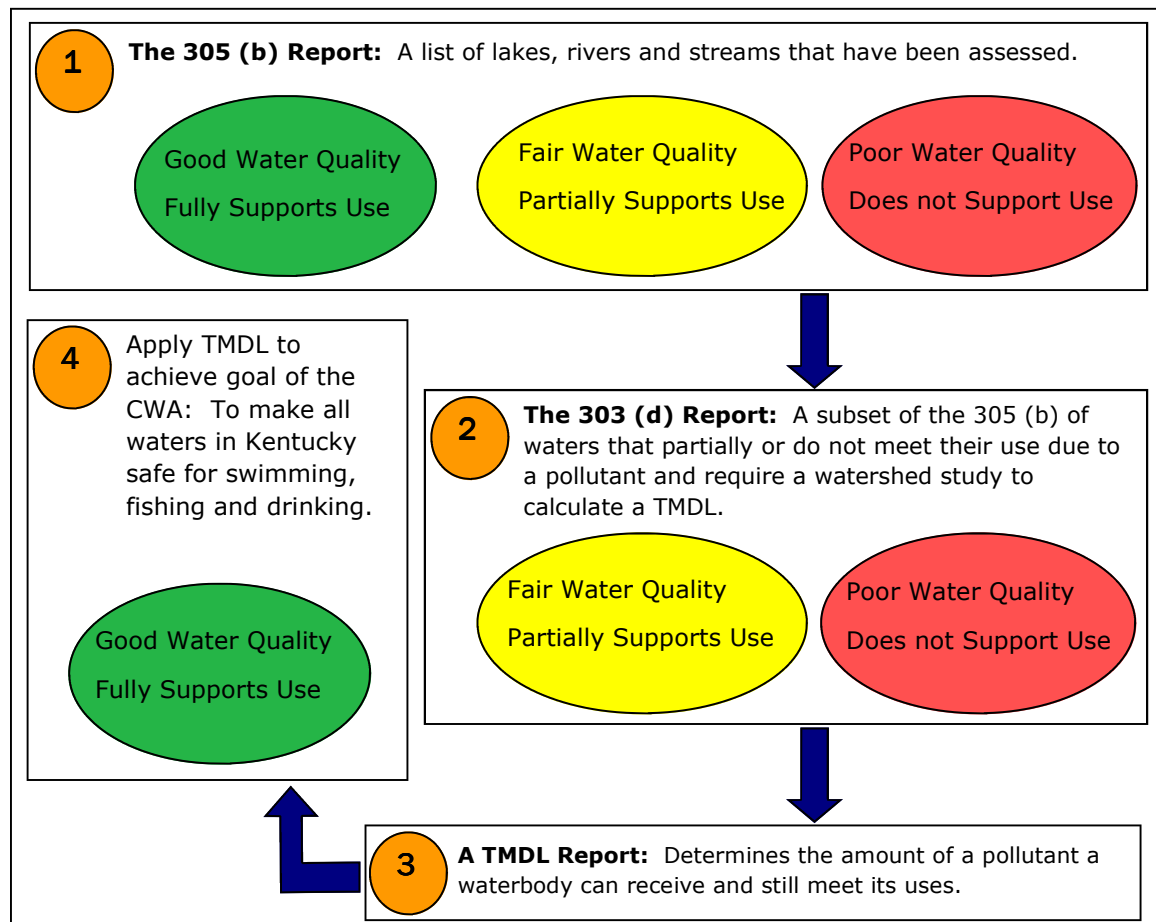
1

**The 305 (b) Report:** A list of lakes, rivers and streams that have been assessed.

Good Water Quality
Fully Supports Use

Fair Water Quality
Partially Supports Use

Poor Water Quality
Does not Support Use

2

**The 303 (d) Report:** A subset of the 305 (b) of waters that partially or do not meet their use due to a pollutant and require a watershed study to calculate a TMDL.

Fair Water Quality
Partially Supports Use

Poor Water Quality
Does not Support Use

3

**A TMDL Report:** Determines the amount of a pollutant a waterbody can receive and still meet its uses.

4

Apply TMDL to achieve goal of the CWA: To make all waters in Kentucky safe for swimming, fishing and drinking.

Good Water Quality
Fully Supports Use